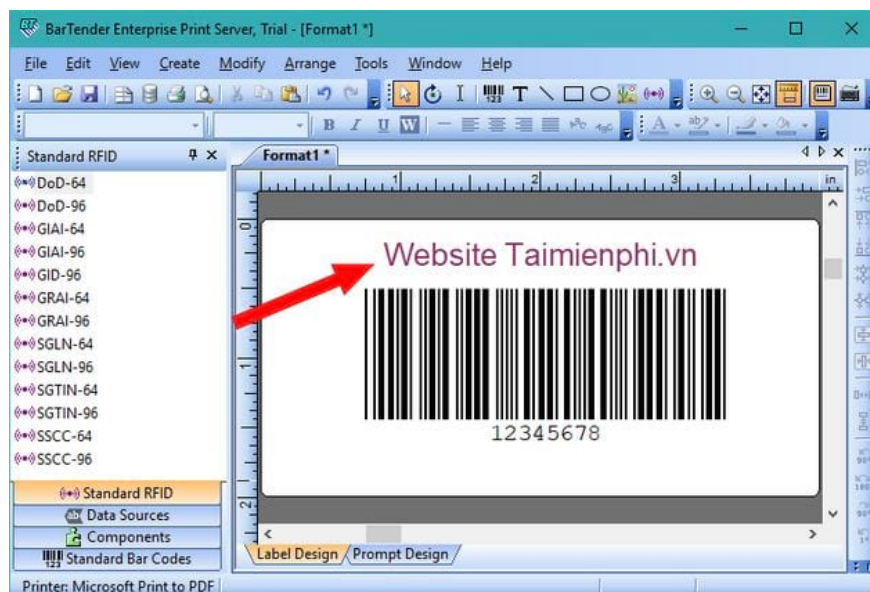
BarTender Enterprise Print Server, Trial - [Format1 *]

File Edit View Create Modify Arrange Tools Window Help

B I U

Standard RFID

DoD-64
DoD-96
GIAI-64
GIAI-96
GID-96
GRAI-64
GRAI-96
SGLN-64
SGLN-96
SGTIN-64
SGTIN-96
SSCC-64
SSCC-96

Standard RFID
Data Sources
Components
Standard Bar Codes

Format1 *

1 2 3 in

0 1 2

Website Taimienphi.vn

12345678

Label Design Prompt Design

Printer: Microsoft Print to PDF